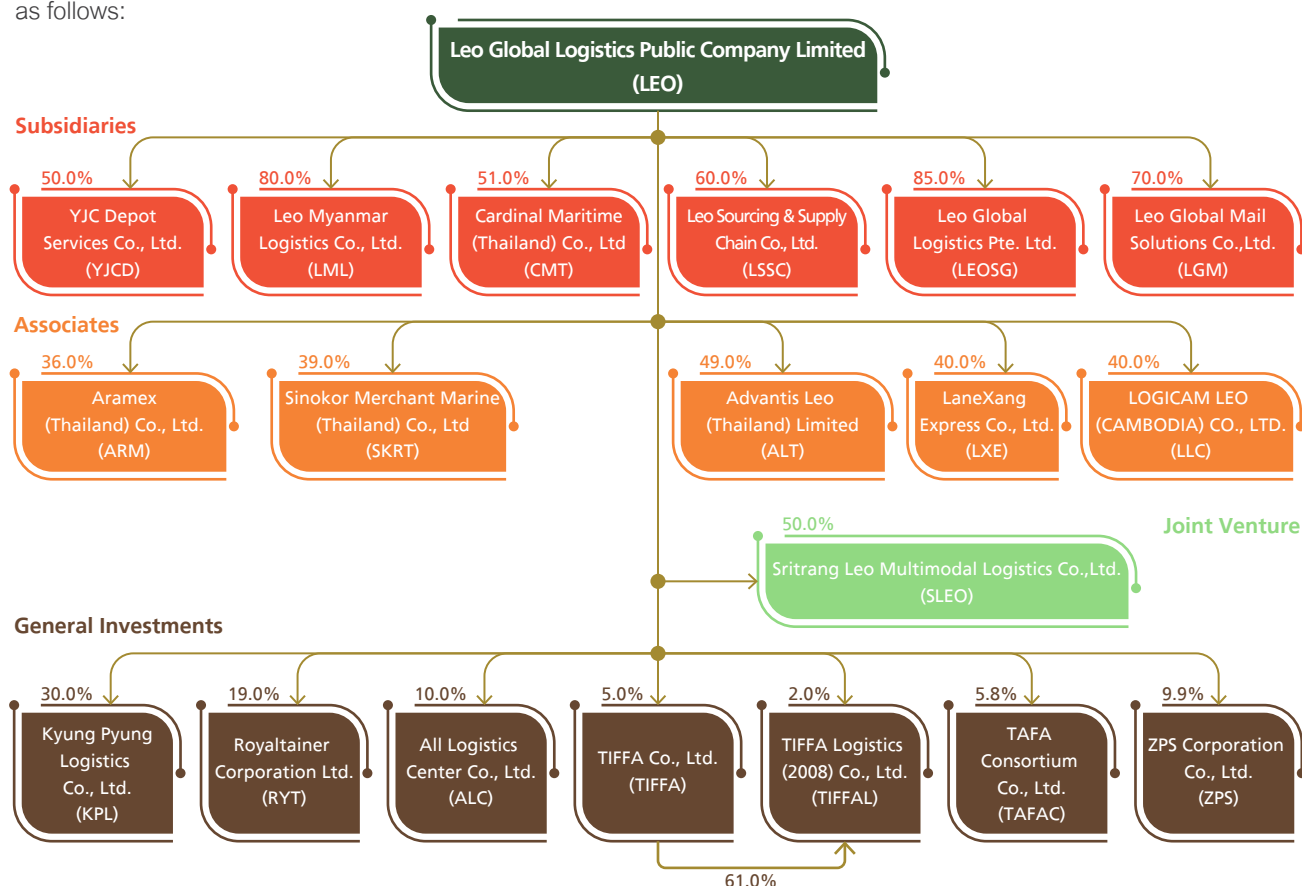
as follows:

Leo Global Logistics Public Company Limited (LEO)

Subsidiaries

50.0%
YJC Depot Services Co., Ltd. (YJCD)

80.0%
Leo Myanmar Logistics Co., Ltd. (LML)

51.0%
Cardinal Maritime (Thailand) Co., Ltd (CMT)

60.0%
Leo Sourcing & Supply Chain Co., Ltd. (LSSC)

85.0%
Leo Global Logistics Pte. Ltd. (LEOSG)

70.0%
Leo Global Mail Solutions Co.,Ltd. (LGM)

Associates

36.0%
Aramex (Thailand) Co., Ltd. (ARM)

39.0%
Sinokor Merchant Marine (Thailand) Co., Ltd (SKRT)

49.0%
Advantis Leo (Thailand) Limited (ALT)

40.0%
LaneXang Express Co., Ltd. (LXE)

40.0%
LOGICAM LEO (CAMBODIA) CO., LTD. (LLC)

Joint Venture

50.0%
Sritrang Leo Multimodal Logistics Co.,Ltd. (SLEO)

General Investments

30.0%
Kyung Pyung Logistics Co., Ltd. (KPL)

19.0%
Royaltainer Corporation Ltd. (RYT)

10.0%
All Logistics Center Co., Ltd. (ALC)

5.0%
TIFFA Co., Ltd. (TIFFA)

2.0%
TIFFA Logistics (2008) Co., Ltd. (TIFFAL)

5.8%
TAFA Consortium Co., Ltd. (TAFAC)

9.9%
ZPS Corporation Co., Ltd. (ZPS)

61.0%